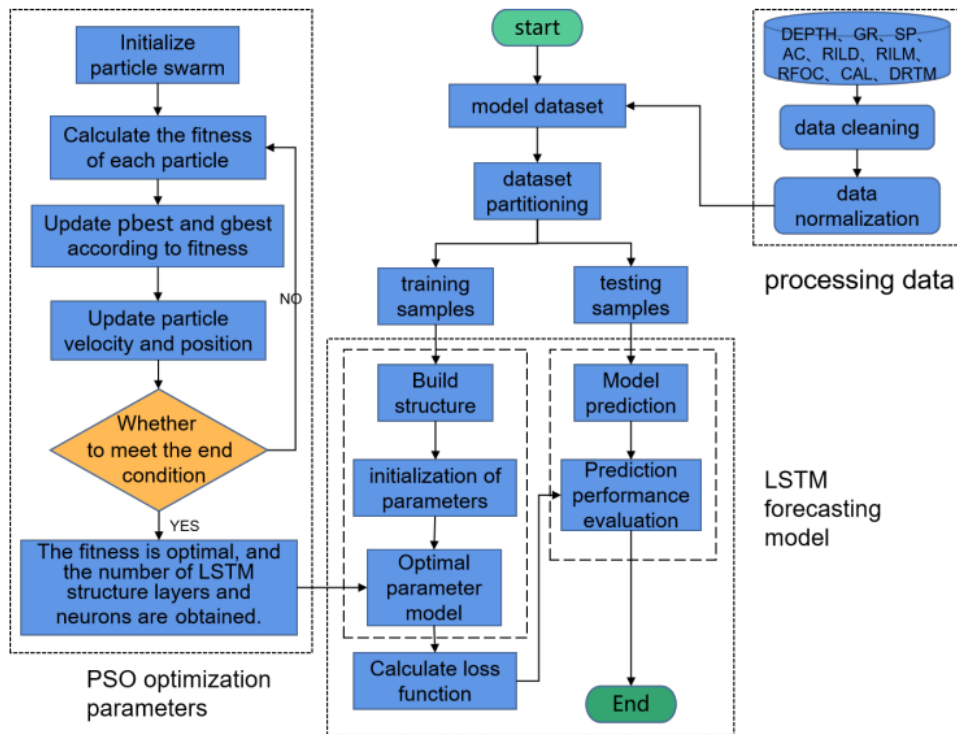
Initialize particle swarm

Calculate the fitness of each particle

Update pbest and gbest according to fitness

Update particle velocity and position

Whether to meet the end condition

NO

YES

The fitness is optimal, and the number of LSTM structure layers and neurons are obtained.

PSO optimization parameters

start

model dataset

dataset partitioning

training samples

testing samples

Build structure

initialization of parameters

Optimal parameter model

Calculate loss function

Model prediction

Prediction performance evaluation

End

LSTM forecasting model

DEPTH、GR、SP、AC、RILD、RILM、RFOC、CAL、DRTM

data cleaning

data normalization

processing data